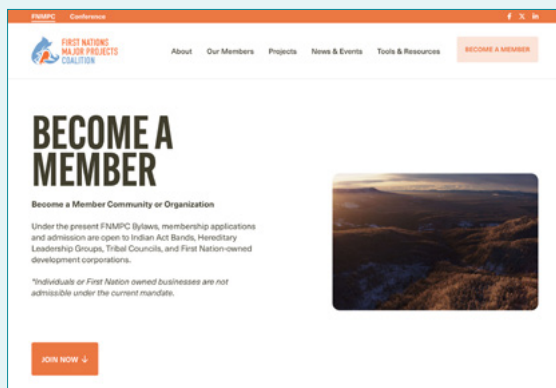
FNMPC Conference

f X in

FIRST NATIONS MAJOR PROJECTS COALITION

About Our Members Projects News & Events Tools & Resources BECOME A MEMBER

BECOME A MEMBER

Become a Member Community or Organization

Under the present FNMPC Bylaws, membership applications and admission are open to Indian Act Bands, Hereditary Leadership Groups, Tribal Councils, and First Nation-owned development corporations.

*Individuals or First Nation owned businesses are not admissible under the current mandate.

JOIN NOW ↓